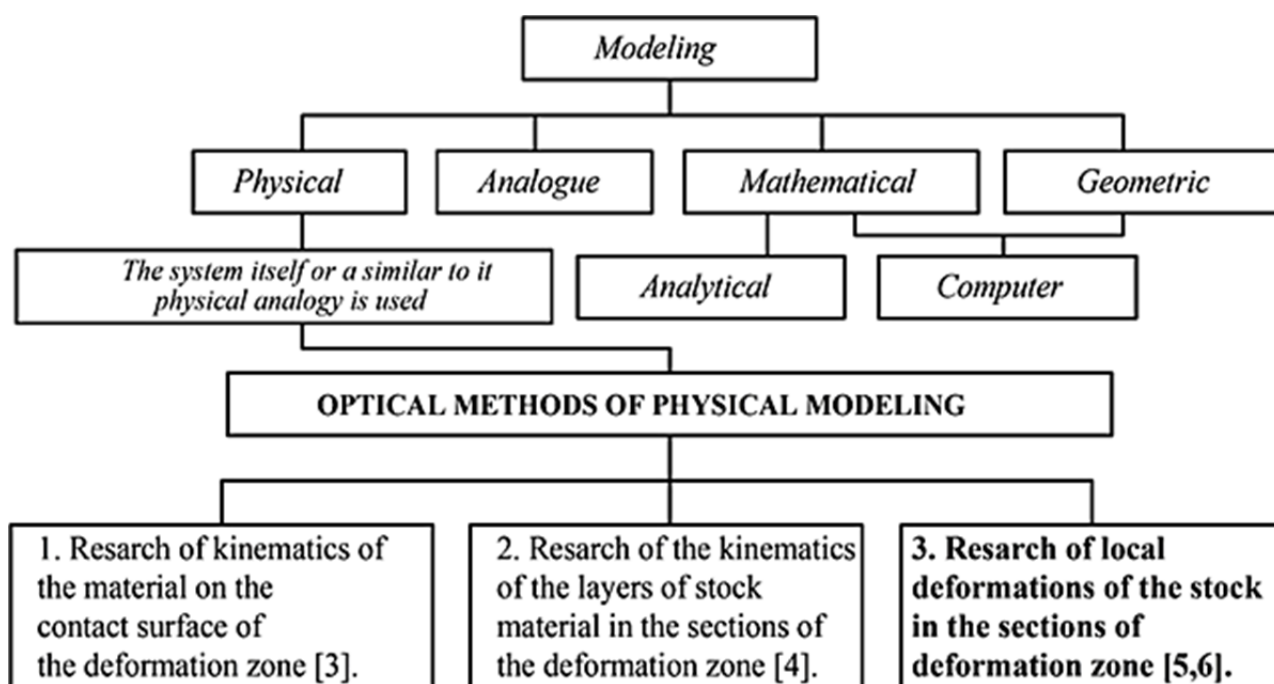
Modeling

Physical

Analogue

Mathematical

Geometric

The system itself or a similar to it physical analogy is used

Analytical

Computer

OPTICAL METHODS OF PHYSICAL MODELING

1. Resarch of kinematics of the material on the contact surface of the deformation zone [3].

2. Resarch of the kinematics of the layers of stock material in the sections of the deformation zone [4].

3. Resarch of local deformations of the stock in the sections of deformation zone [5,6].